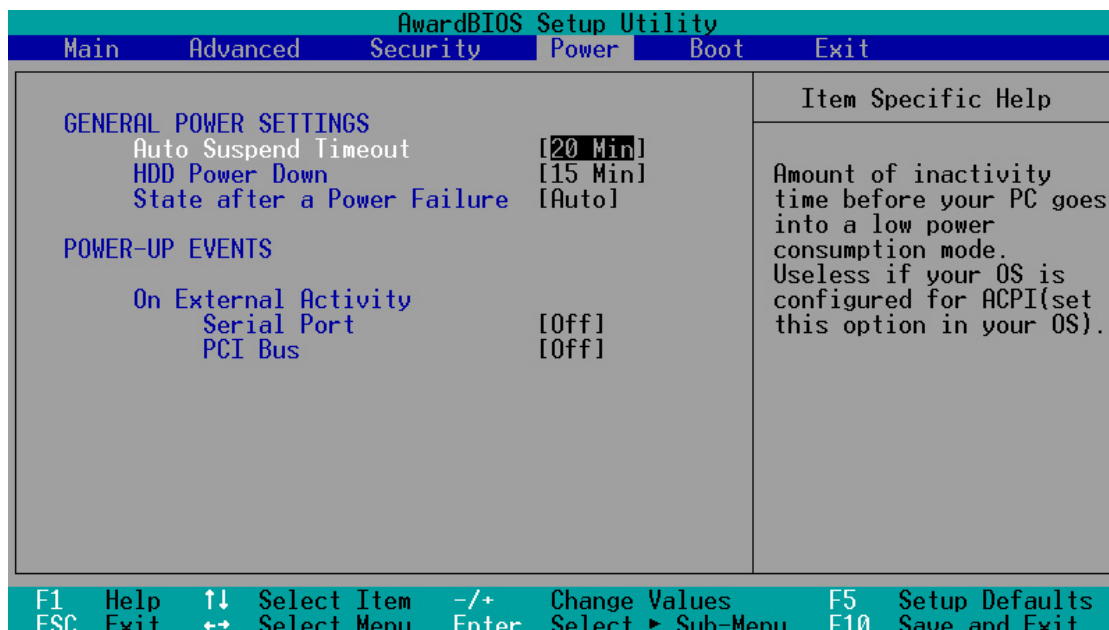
AwardBIOS Setup Utility
Main Advanced Security Power Boot Exit

GENERAL POWER SETTINGS
Auto Suspend Timeout [20 Min]
HDD Power Down [15 Min]
State after a Power Failure [Auto]

POWER-UP EVENTS

On External Activity
Serial Port [Off]
PCI Bus [Off]

Item Specific Help

Amount of inactivity time before your PC goes into a low power consumption mode. Useless if your OS is configured for ACPI(set this option in your OS).

F1 Help ↑↓ Select Item -/+ Change Values F5 Setup Defaults
ESC Exit ←→ Select Menu Enter Select ► Sub-Menu F10 Save and Exit